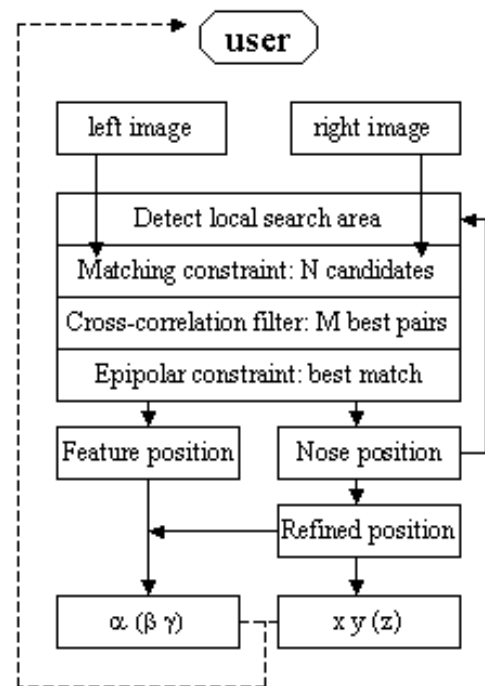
user

left image

right image

Detect local search area

Matching constraint: N candidates

Cross-correlation filter: M best pairs

Epipolar constraint: best match

Feature position

Nose position

Refined position

$\alpha$ ($\beta$ $\gamma$)

x y (z)